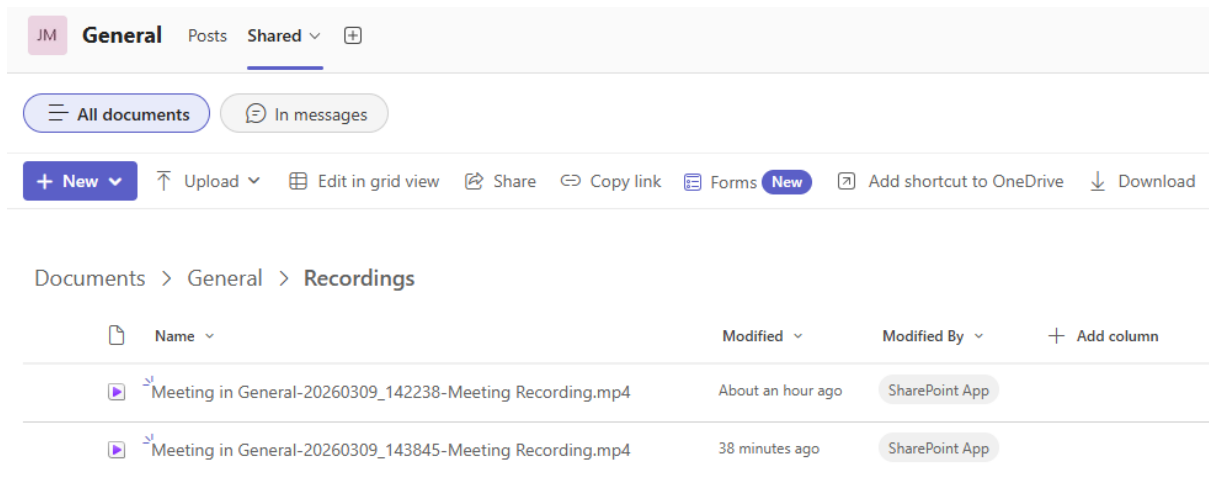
JM General Posts Shared

All documents In messages

New Upload Edit in grid view Share Copy link Forms New Add shortcut to OneDrive Download

Documents > General > Recordings

| Name | Modified | Modified By | Add column |
|---|---|---|---|
| Meeting in General-20260309_142238-Meeting Recording.mp4 | About an hour ago | SharePoint App | |
| Meeting in General-20260309_143845-Meeting Recording.mp4 | 38 minutes ago | SharePoint App | |